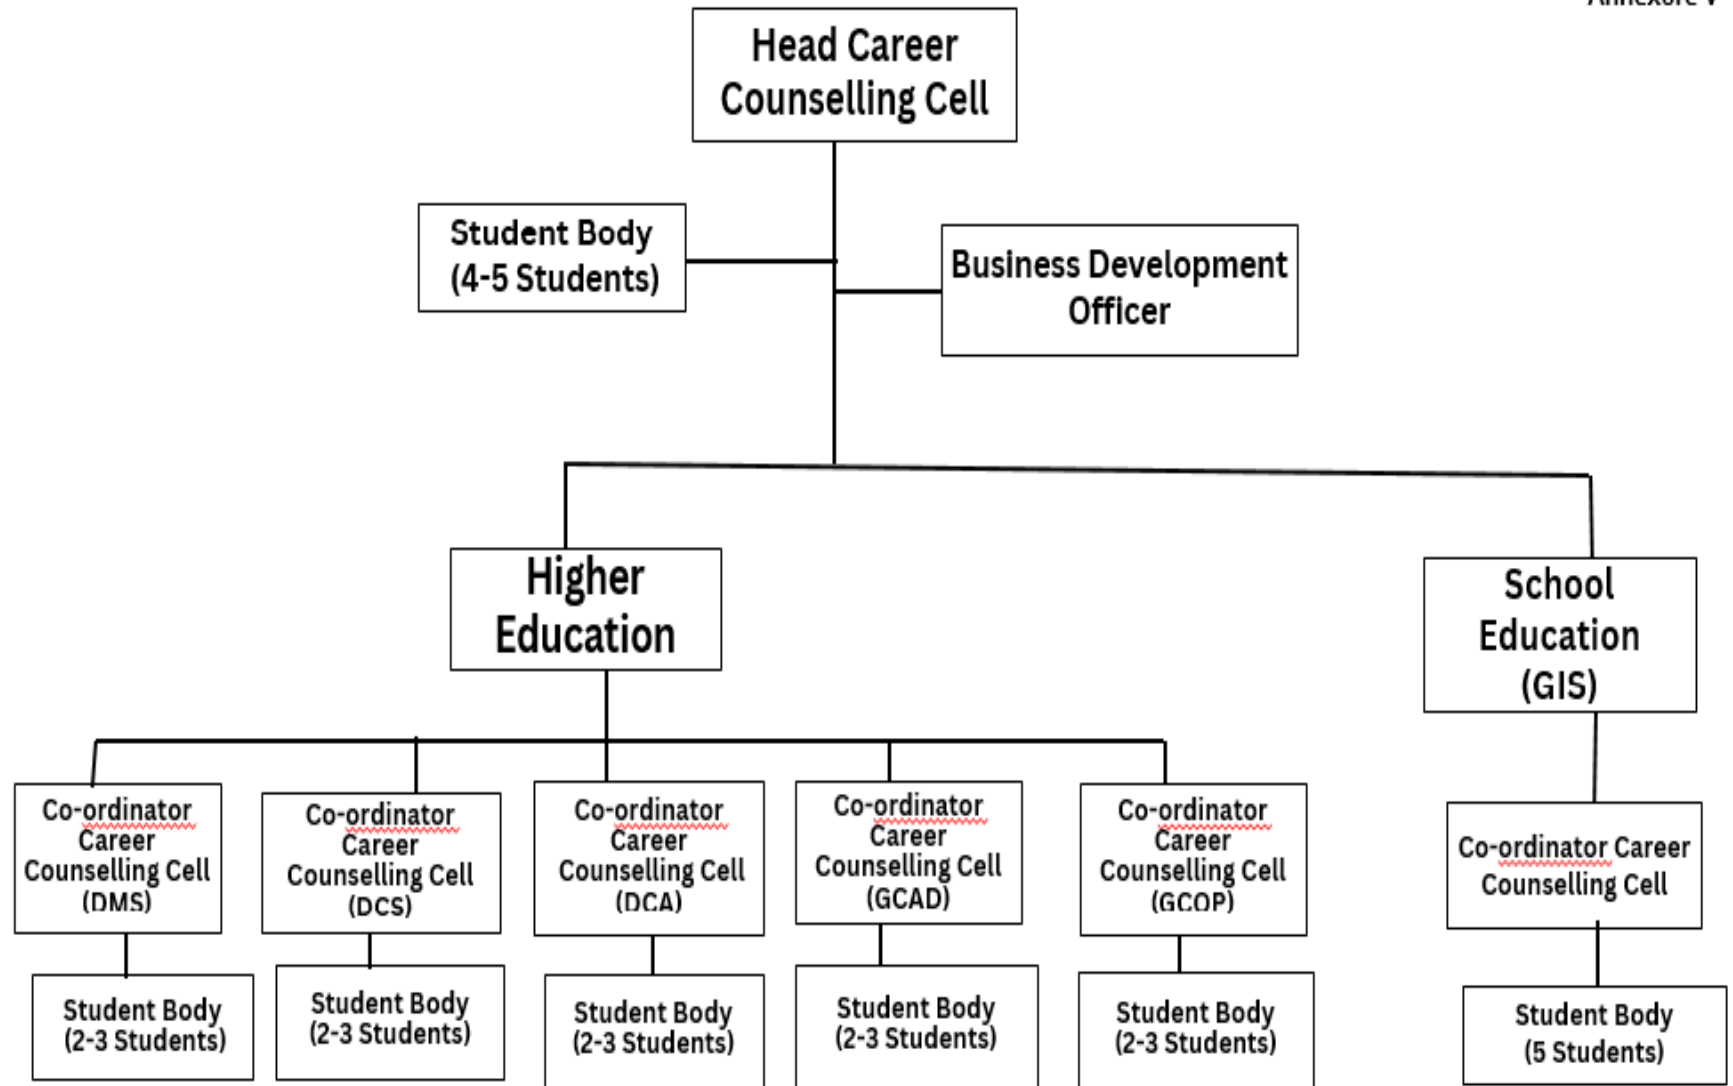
Annexure V

Head Career Counselling Cell

Student Body (4-5 Students)

Business Development Officer

Higher Education

School Education (GIS)

Co-ordinator Career Counselling Cell (DMS)

Co-ordinator Career Counselling Cell (DCS)

Co-ordinator Career Counselling Cell (DCA)

Co-ordinator Career Counselling Cell (GCAD)

Co-ordinator Career Counselling Cell (GCOP)

Co-ordinator Career Counselling Cell

Student Body (2-3 Students)

Student Body (2-3 Students)

Student Body (2-3 Students)

Student Body (2-3 Students)

Student Body (2-3 Students)

Student Body (5 Students)